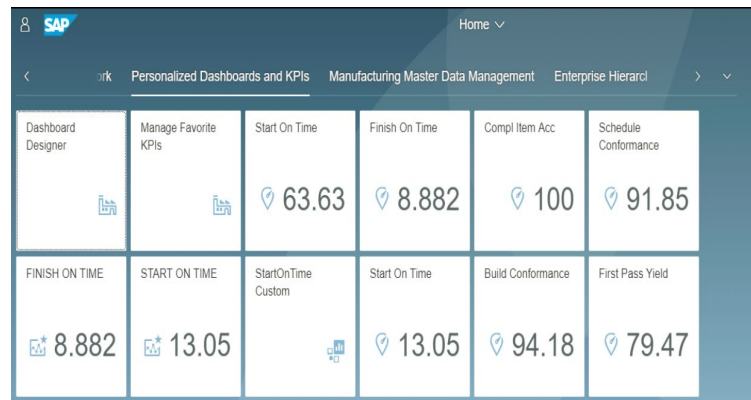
SAP

Home ∨

‹ ork Personalized Dashboards and KPIs Manufacturing Master Data Management Enterprise Hierarcl › ∨

Dashboard Designer

Manage Favorite KPIs

Start On Time
63.63

Finish On Time
8.882

Compl Item Acc
100

Schedule Conformance
91.85

FINISH ON TIME
8.882

START ON TIME
13.05

StartOnTime Custom

Start On Time
13.05

Build Conformance
94.18

First Pass Yield
79.47